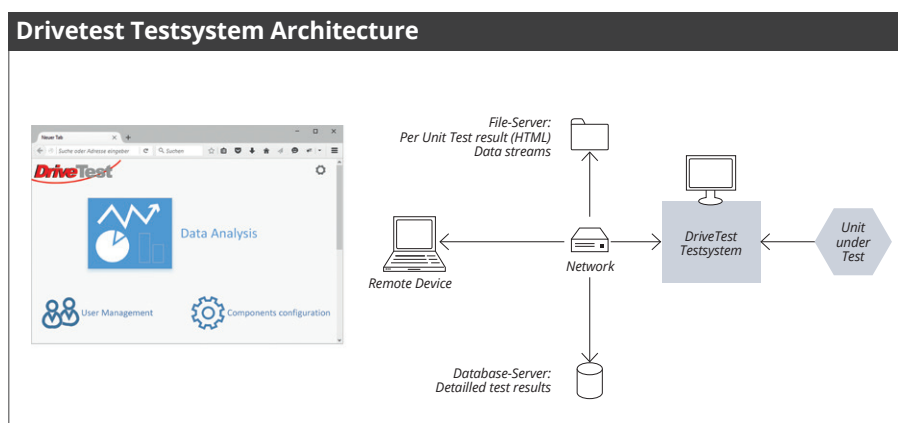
Drivetest Testsystem Architecture

Neuer Tab

Suche oder Adresse eingeben

Suchen

DriveTest

Data Analysis

User Management

Components configuration

File-Server:
Per Unit Test result (HTML)
Data streams

Remote Device

Network

DriveTest
Testsystem

Unit
under
Test

Database-Server:
Detailled test results